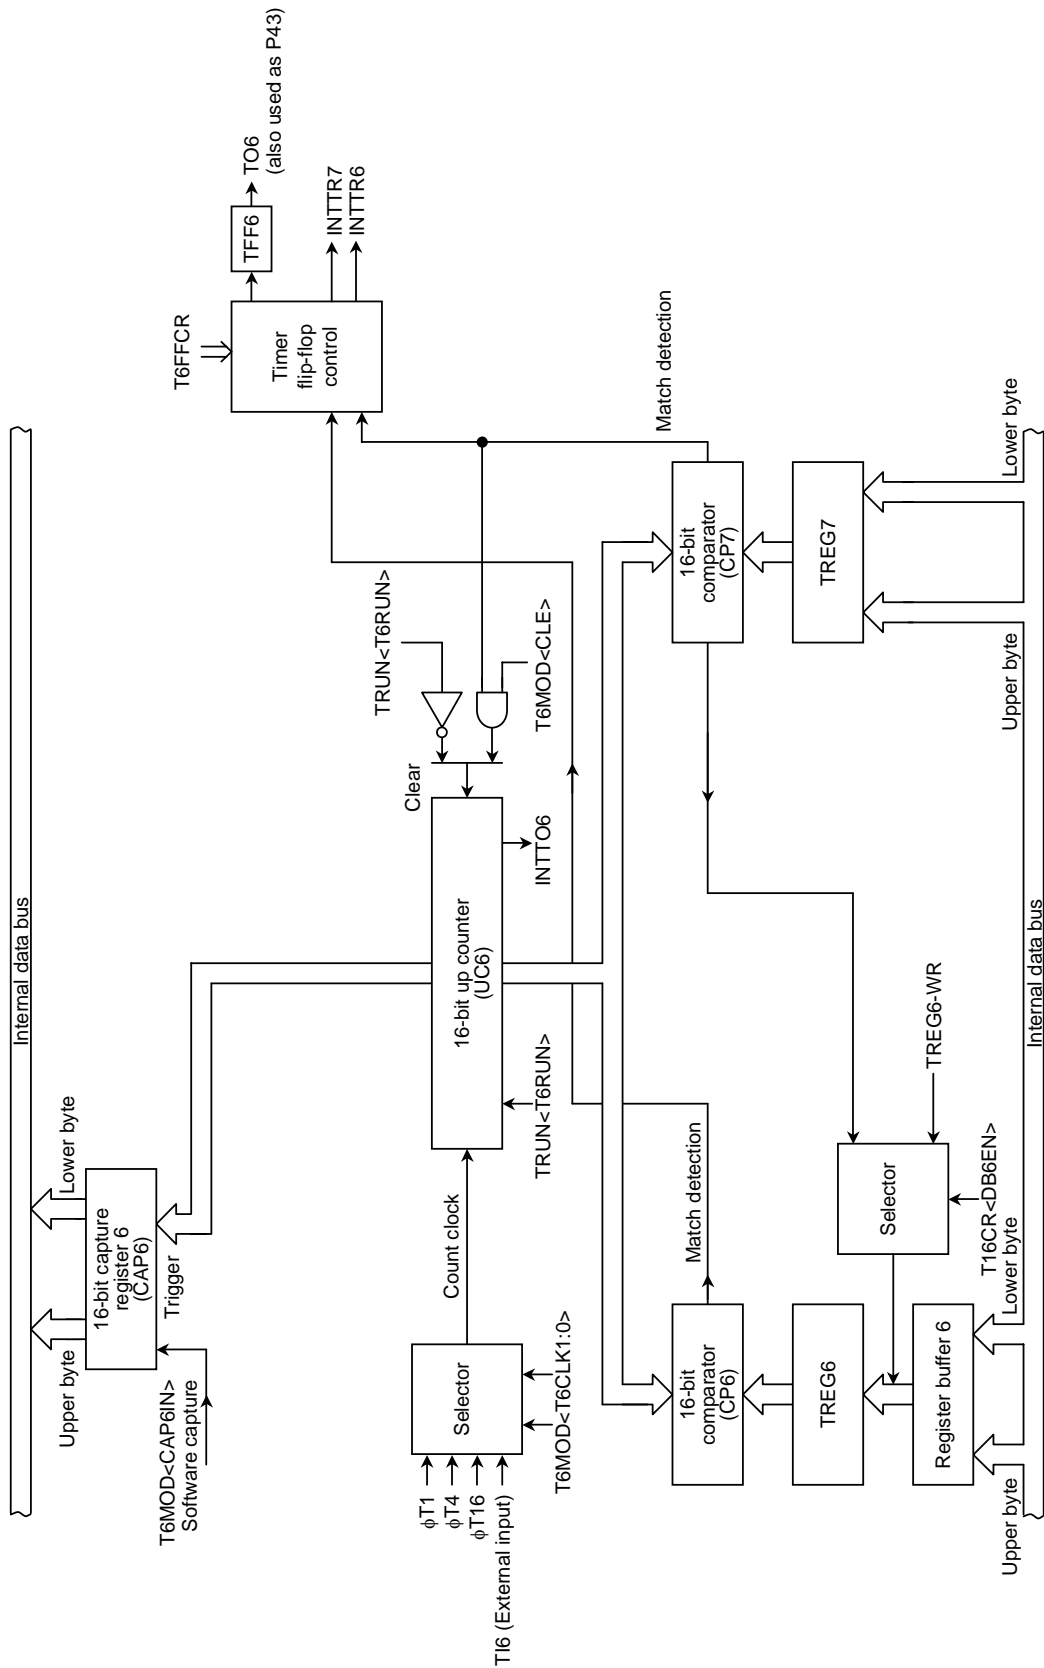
Internal data bus

T6MOD<CAP6IN>
Software capture

Upper byte
Lower byte
16-bit capture register 6 (CAP6)
Trigger

TO6
(also used as P43)
TFF6
INTTR7
INTTR6
T6FFCR
Timer flip-flop control

Match detection

TRUN<T6RUN>
T6MOD<CLE>
Clear
16-bit up counter (UC6)
INTTO6
TRUN<T6RUN>

Count clock
Selector
$\phi$T1
$\phi$T4
$\phi$T16
TI6 (External input)
T6MOD<T6CLK1:0>

16-bit comparator (CP7)
TREG7
Lower byte
Upper byte

Match detection
16-bit comparator (CP6)
TREG6
Register buffer 6
Selector
TREG6-WR
T16CR<DB6EN>
Lower byte
Upper byte

Internal data bus